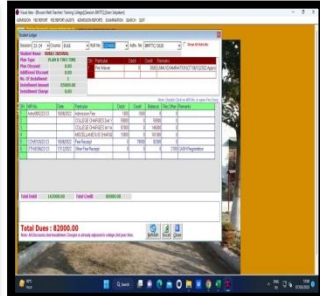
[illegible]

ADMISSION FEE REPORT FEE REPORTS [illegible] ADMISSION REPORTS EXAMINATION SEARCH EXIT

Student Ledger

Session 23-24 Course B.Ed. Roll No. Adm. No.

Student Name

Plan Type

Plan Discount 0.00

Additional Discount 0.00

No. Of Installment 1

Installment Amount

Installment Charge 0.00

| | Particular | Debit | Credit | Remarks |
|---|---|---|---|---|
| | Fine Amount | 0 | 500 | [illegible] |

| Sl. | SMR No. | Date | Particular | Debit | Credit | Balance | Rec. Mod | Remarks |
|---|---|---|---|---|---|---|---|---|
| 1 | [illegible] | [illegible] | Admission Fee | 1000 | 1000 | 0 | | |
| 2 | | | COLLEGE CHARGES 1st Y | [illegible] | 0 | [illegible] | | |
| 3 | | | COLLEGE CHARGES 2nd Y | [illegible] | 0 | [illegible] | | |
| 4 | | | MISCELLANEOUS CHARGE | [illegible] | 0 | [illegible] | | |
| 5 | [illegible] | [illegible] | Fee Received | 0 | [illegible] | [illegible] | | |
| 6 | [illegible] | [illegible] | Other Fee Receipt | 0 | 500 | 0 | | CASH Registration |

Total Debit Total Credit

Total Dues : 82000.00

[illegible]

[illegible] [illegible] Close